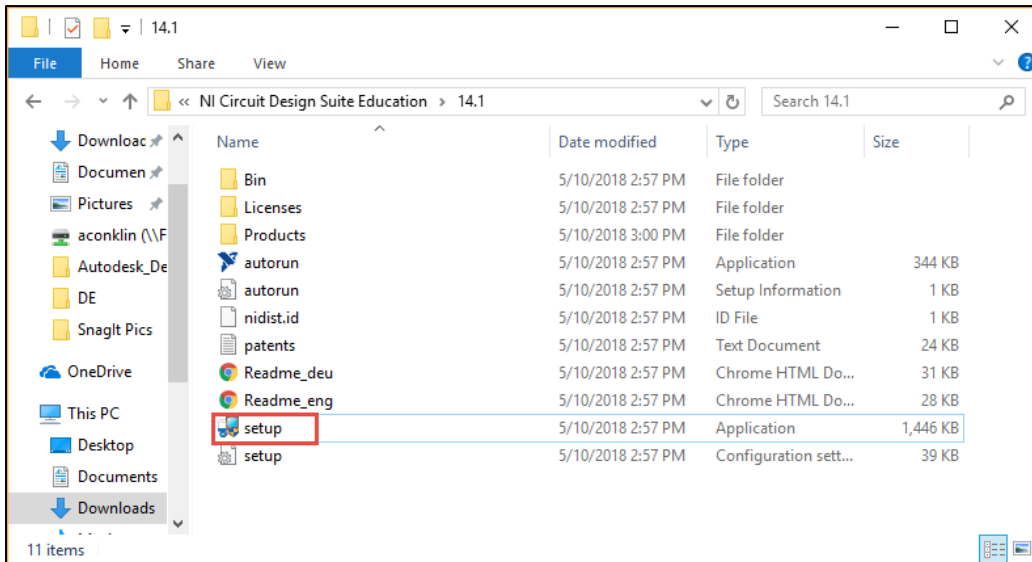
14.1

File Home Share View

« NI Circuit Design Suite Education › 14.1

Search 14.1

Downloac
Documen
Pictures
aconklin (\\F
Autodesk_De
DE
SnagIt Pics
OneDrive
This PC
Desktop
Documents
Downloads

| Name | Date modified | Type | Size |
|---|---|---|---|
| Bin | 5/10/2018 2:57 PM | File folder | |
| Licenses | 5/10/2018 2:57 PM | File folder | |
| Products | 5/10/2018 3:00 PM | File folder | |
| autorun | 5/10/2018 2:57 PM | Application | 344 KB |
| autorun | 5/10/2018 2:57 PM | Setup Information | 1 KB |
| nidist.id | 5/10/2018 2:57 PM | ID File | 1 KB |
| patents | 5/10/2018 2:57 PM | Text Document | 24 KB |
| Readme_deu | 5/10/2018 2:57 PM | Chrome HTML Do... | 31 KB |
| Readme_eng | 5/10/2018 2:57 PM | Chrome HTML Do... | 28 KB |
| setup | 5/10/2018 2:57 PM | Application | 1,446 KB |
| setup | 5/10/2018 2:57 PM | Configuration sett... | 39 KB |

11 items